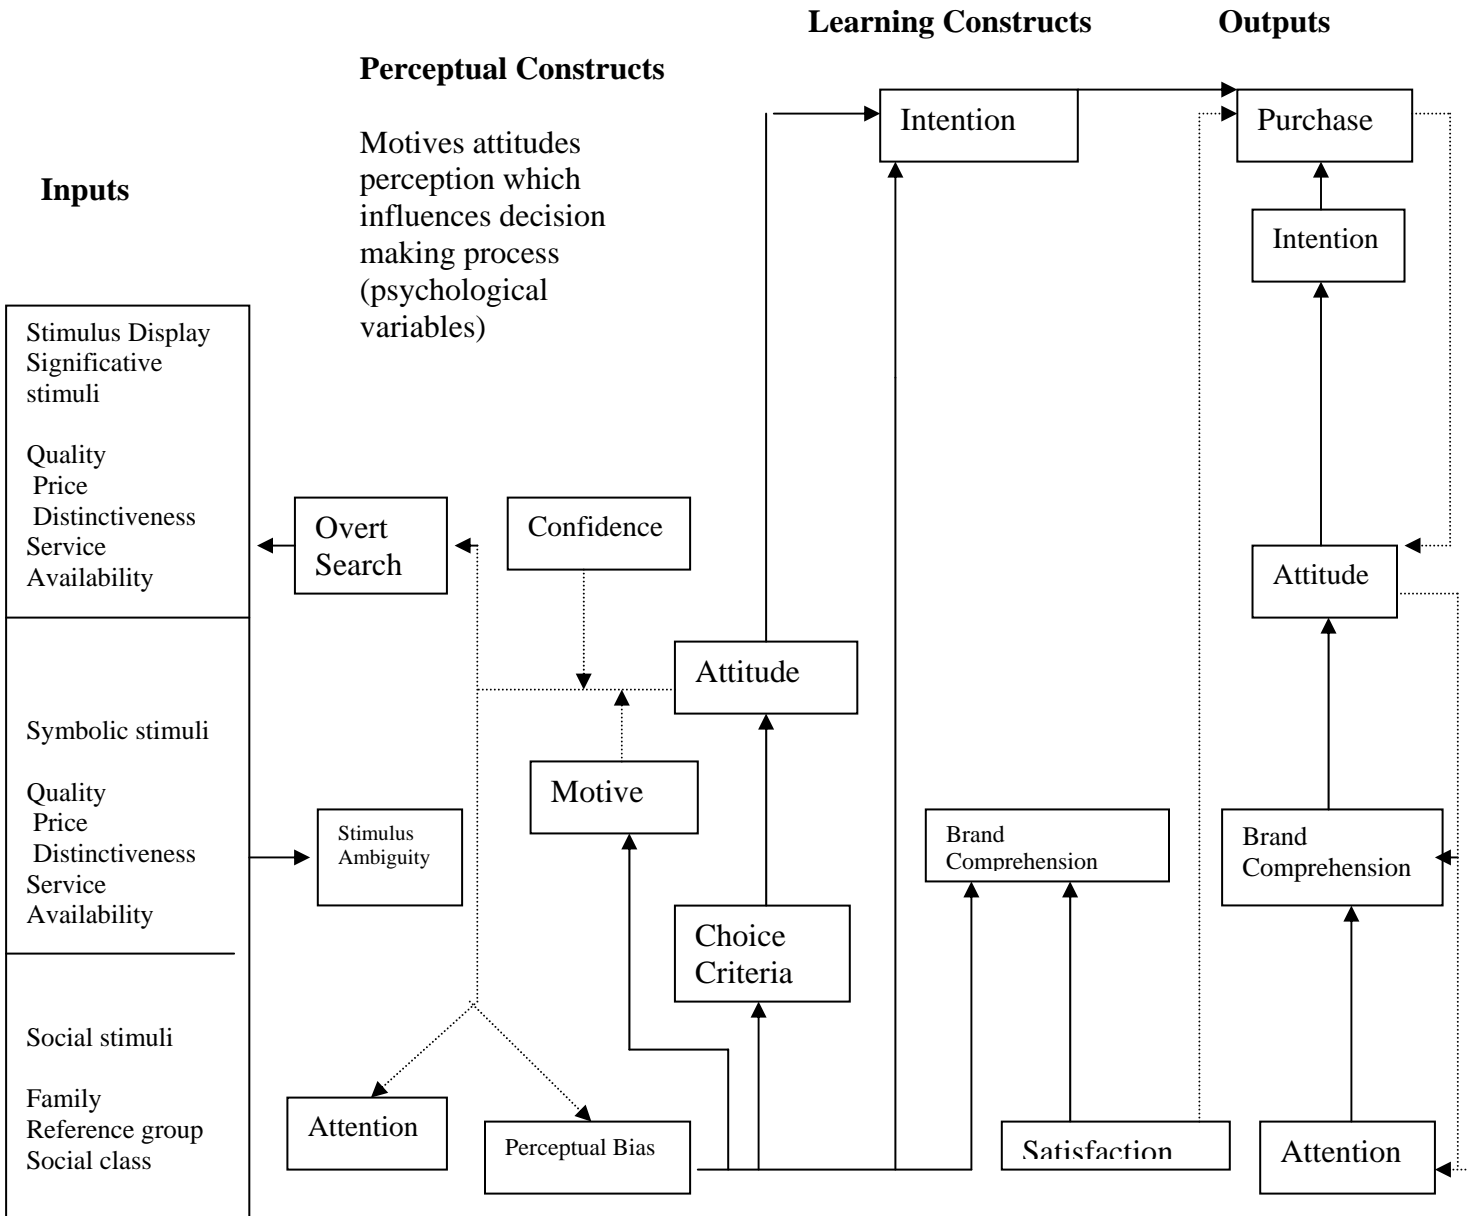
Learning Constructs

Outputs

Perceptual Constructs

Motives attitudes perception which influences decision making process (psychological variables)

Inputs

Intention

Purchase

Intention

Stimulus Display
Significative stimuli

Quality
Price
Distinctiveness
Service
Availability

Overt Search

Confidence

Attitude

Attitude

Symbolic stimuli

Quality
Price
Distinctiveness
Service
Availability

Motive

Stimulus Ambiguity

Brand Comprehension

Brand Comprehension

Choice Criteria

Social stimuli

Family
Reference group
Social class

Attention

Perceptual Bias

Satisfaction

Attention